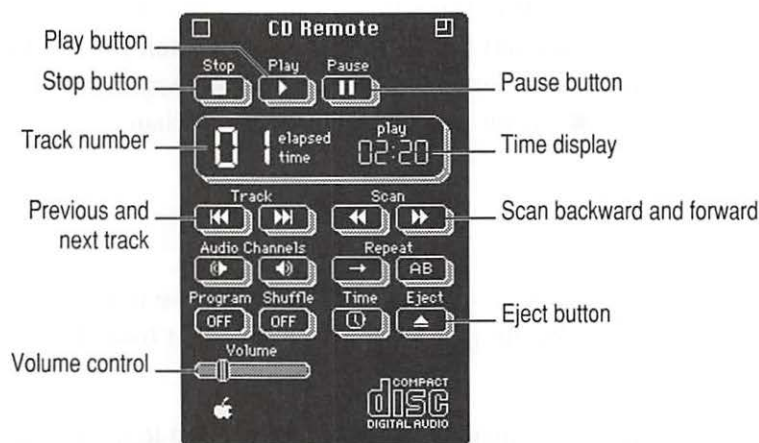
CD Remote

Play button

Stop button

Stop Play Pause

Pause button

Track number

01 elapsed time

play 02:20

Time display

Previous and next track

Track

Scan

Scan backward and forward

Audio Channels

Repeat

AB

Program Shuffle Time Eject

OFF OFF

Eject button

Volume control

Volume

COMPACT disc DIGITAL AUDIO